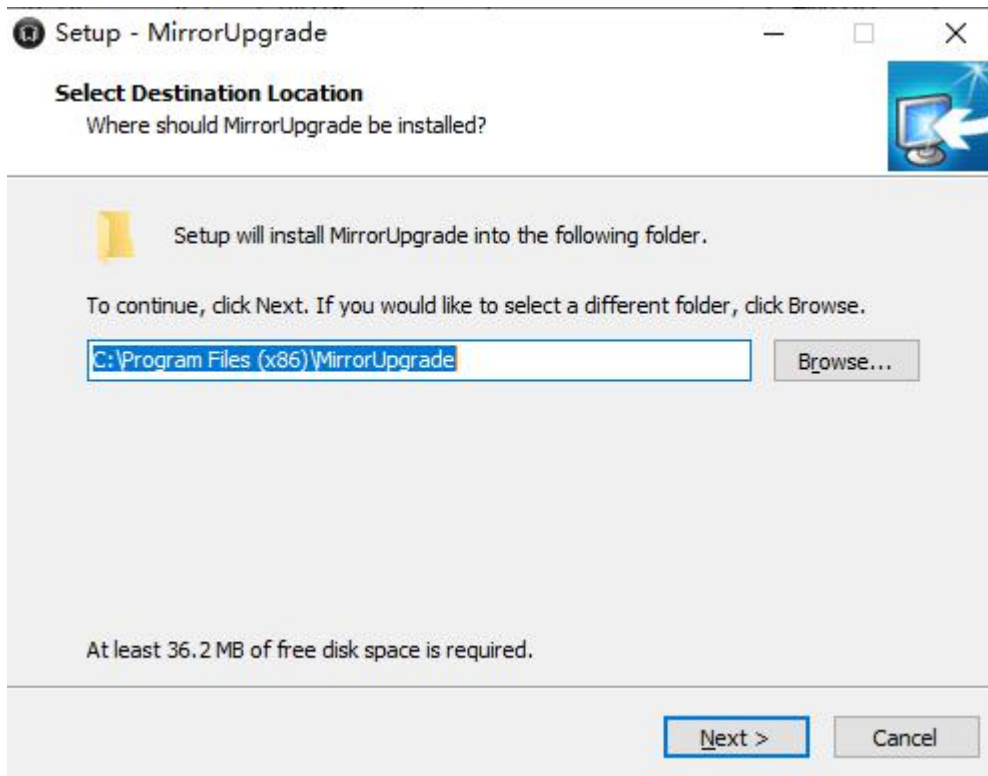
Setup - MirrorUpgrade

Select Destination Location
Where should MirrorUpgrade be installed?

Setup will install MirrorUpgrade into the following folder.

To continue, click Next. If you would like to select a different folder, click Browse.

C:\Program Files (x86)\MirrorUpgrade

Browse...

At least 36.2 MB of free disk space is required.

Next >

Cancel